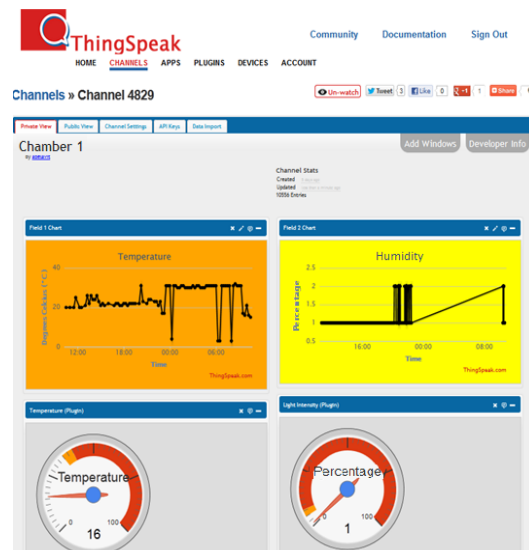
ThingSpeak

Community Documentation Sign Out

HOME CHANNELS APPS PLUGINS DEVICES ACCOUNT

Channels » Channel 4829

Un-watch Tweet 3 Like 0 +1 1 Share 0

Private View Public View Channel Settings API Keys Data Import

Chamber 1

by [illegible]

Add Windows Developer Info

Channel Stats
Created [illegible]
Updated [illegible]
10556 Entries

Field 1 Chart

Temperature

Degrees Celsius (°C)

40
20
0

12:00 18:00 00:00 06:00

Time

ThingSpeak.com

Field 2 Chart

Humidity

Percentage

2.5
2
1.5
1
0.5

16:00 00:00 08:00

Time

ThingSpeak.com

Temperature (Plugin)

Temperature

0 100

16

Light Intensity (Plugin)

Percentage

0 100

1